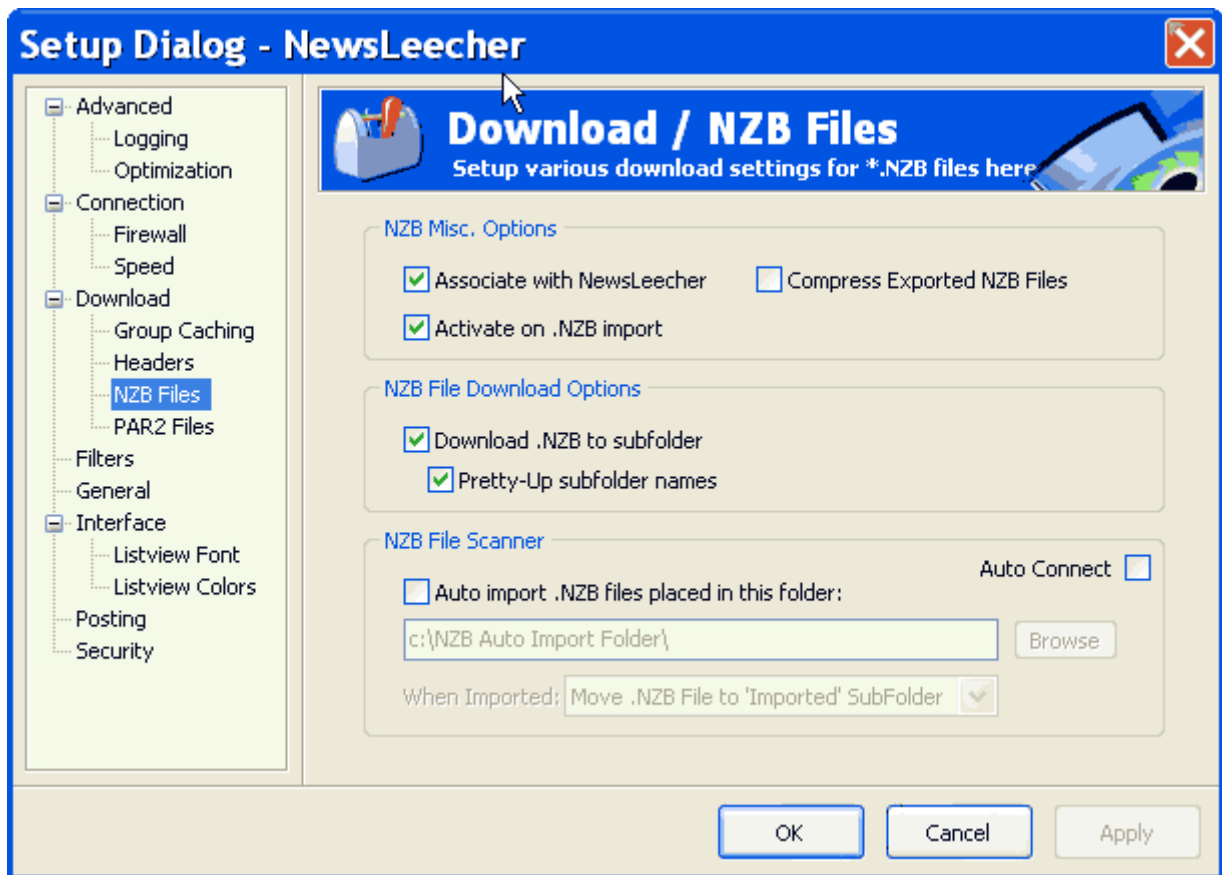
Setup Dialog - NewsLeecher

Advanced
Logging
Optimization
Connection
Firewall
Speed
Download
Group Caching
Headers
NZB Files
PAR2 Files
Filters
General
Interface
Listview Font
Listview Colors
Posting
Security

Download / NZB Files
Setup various download settings for *.NZB files here

NZB Misc. Options
Associate with NewsLeecher
Compress Exported NZB Files
Activate on .NZB import

NZB File Download Options
Download .NZB to subfolder
Pretty-Up subfolder names

NZB File Scanner
Auto Connect
Auto import .NZB files placed in this folder:
c:\NZB Auto Import Folder\
Browse
When Imported: Move .NZB File to 'Imported' SubFolder

OK
Cancel
Apply